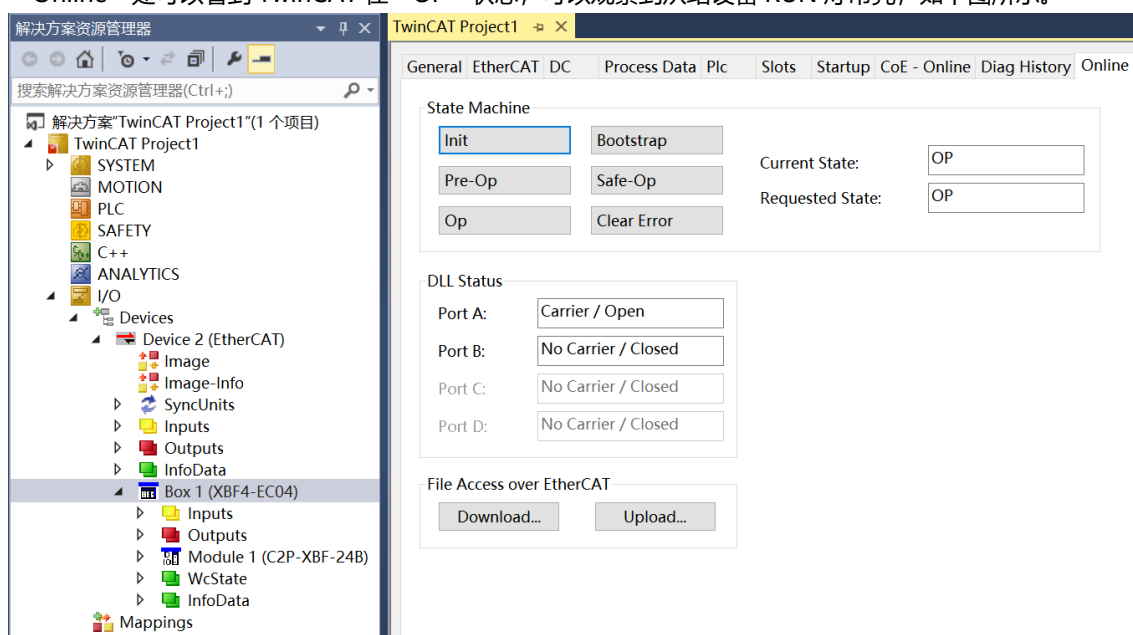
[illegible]

解决方案资源管理器

搜索解决方案资源管理器(Ctrl+;)

解决方案"TwinCAT Project1"(1 个项目)
TwinCAT Project1
SYSTEM
MOTION
PLC
SAFETY
C++
ANALYTICS
I/O
Devices
Device 2 (EtherCAT)
Image
Image-Info
SyncUnits
Inputs
Outputs
InfoData
Box 1 (XBF4-EC04)
Inputs
Outputs
Module 1 (C2P-XBF-24B)
WcState
InfoData
Mappings

TwinCAT Project1

General | EtherCAT | DC | Process Data | Plc | Slots | Startup | CoE - Online | Diag History | Online

State Machine
Init
Bootstrap
Pre-Op
Safe-Op
Op
Clear Error
Current State: OP
Requested State: OP

DLL Status
Port A: Carrier / Open
Port B: No Carrier / Closed
Port C: No Carrier / Closed
Port D: No Carrier / Closed

File Access over EtherCAT
Download...
Upload...